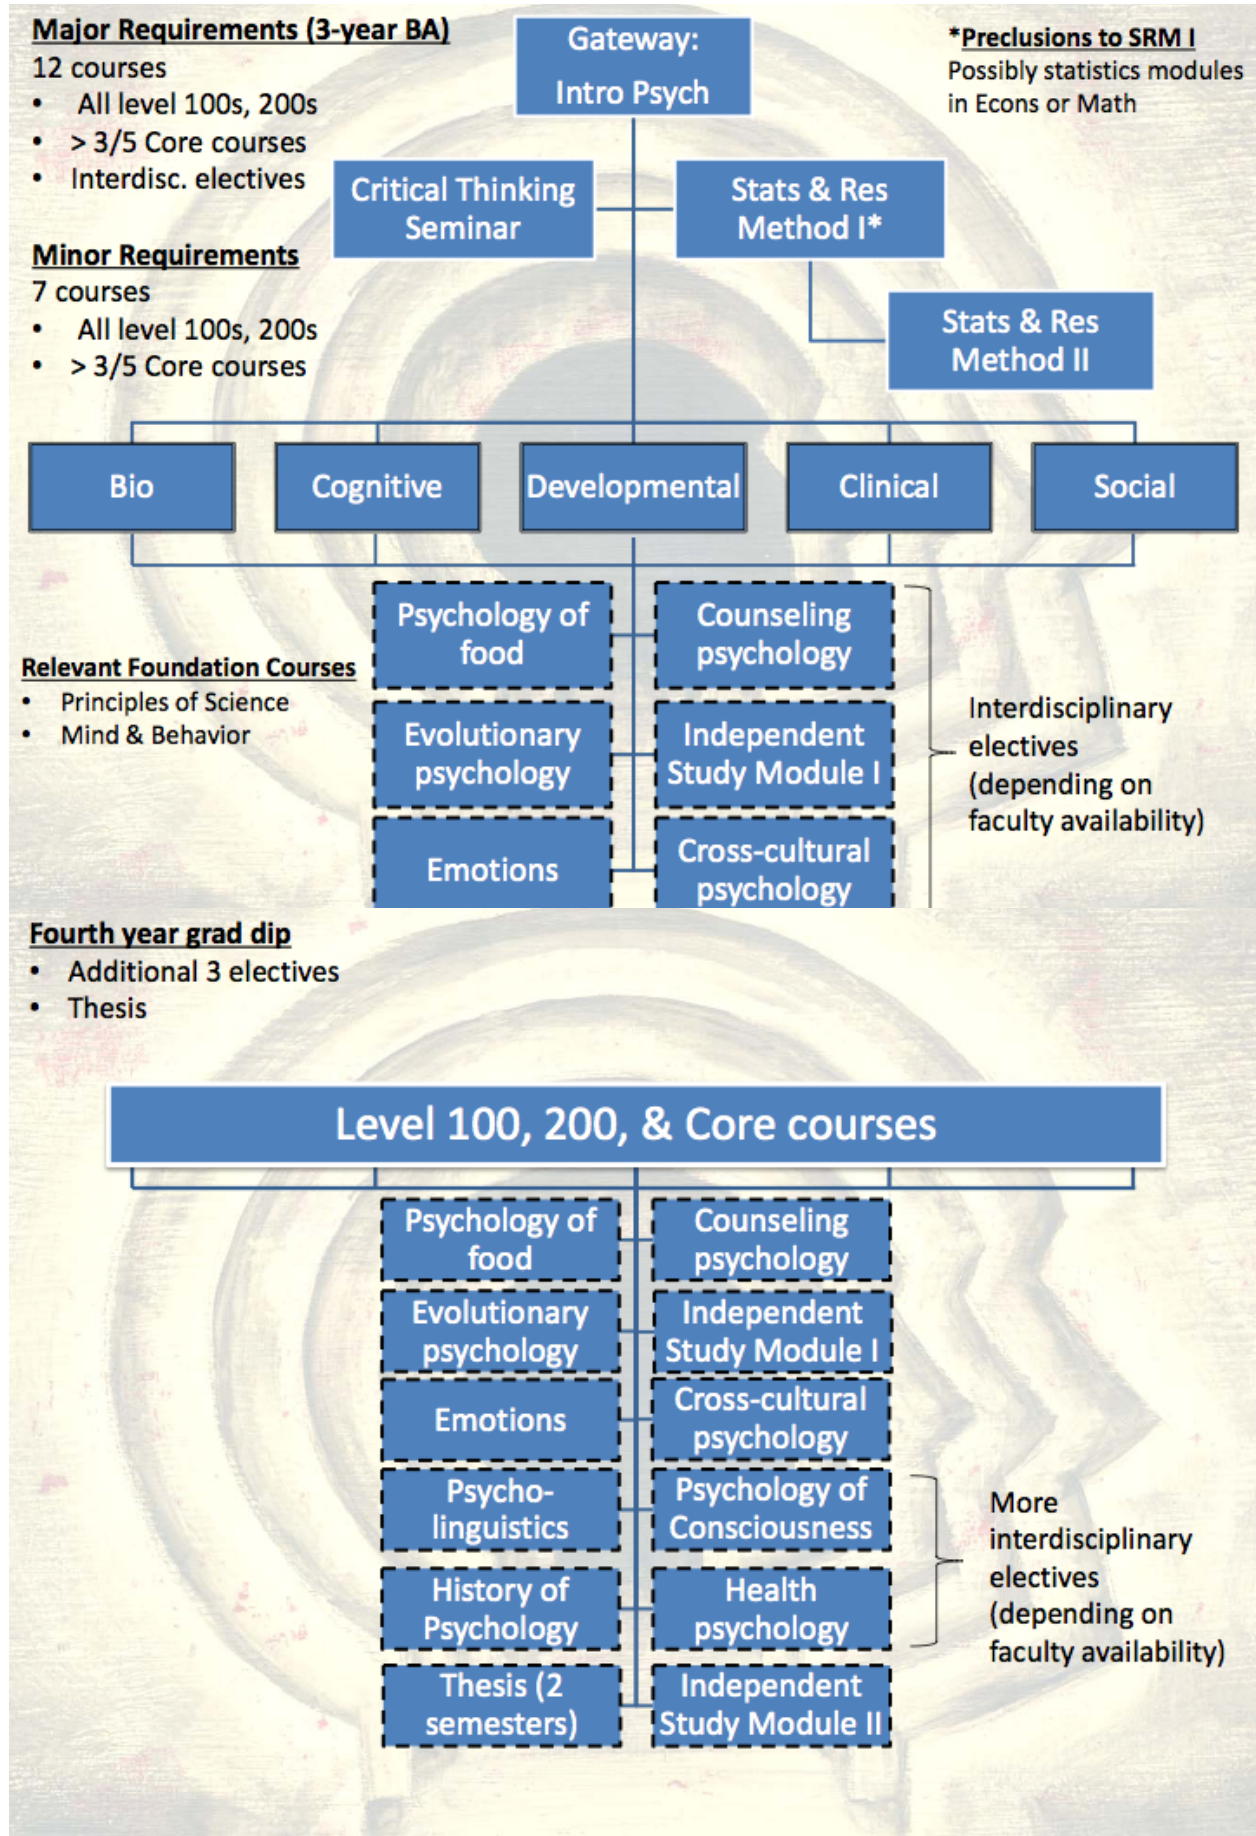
Major Requirements (3-year BA)
12 courses
• All level 100s, 200s
• > 3/5 Core courses
• Interdisc. electives

Gateway: Intro Psych

*Preclusions to SRM I
Possibly statistics modules in Econs or Math

Critical Thinking Seminar

Stats & Res Method I*

Minor Requirements
7 courses
• All level 100s, 200s
• > 3/5 Core courses

Stats & Res Method II

Bio

Cognitive

Developmental

Clinical

Social

Psychology of food

Counseling psychology

Relevant Foundation Courses
• Principles of Science
• Mind & Behavior

Evolutionary psychology

Independent Study Module I

Interdisciplinary electives (depending on faculty availability)

Emotions

Cross-cultural psychology

Fourth year grad dip
• Additional 3 electives
• Thesis

Level 100, 200, & Core courses

Psychology of food

Counseling psychology

Evolutionary psychology

Independent Study Module I

Emotions

Cross-cultural psychology

Psycho-linguistics

Psychology of Consciousness

More interdisciplinary electives (depending on faculty availability)

History of Psychology

Health psychology

Thesis (2 semesters)

Independent Study Module II